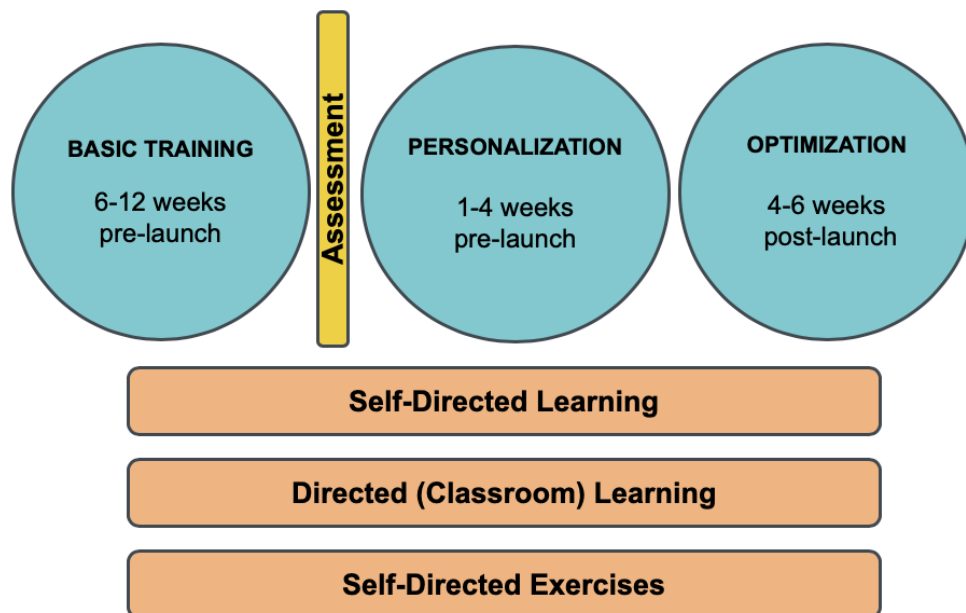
BASIC TRAINING

6-12 weeks
pre-launch

Assessment

PERSONALIZATION

1-4 weeks
pre-launch

OPTIMIZATION

4-6 weeks
post-launch

Self-Directed Learning

Directed (Classroom) Learning

Self-Directed Exercises